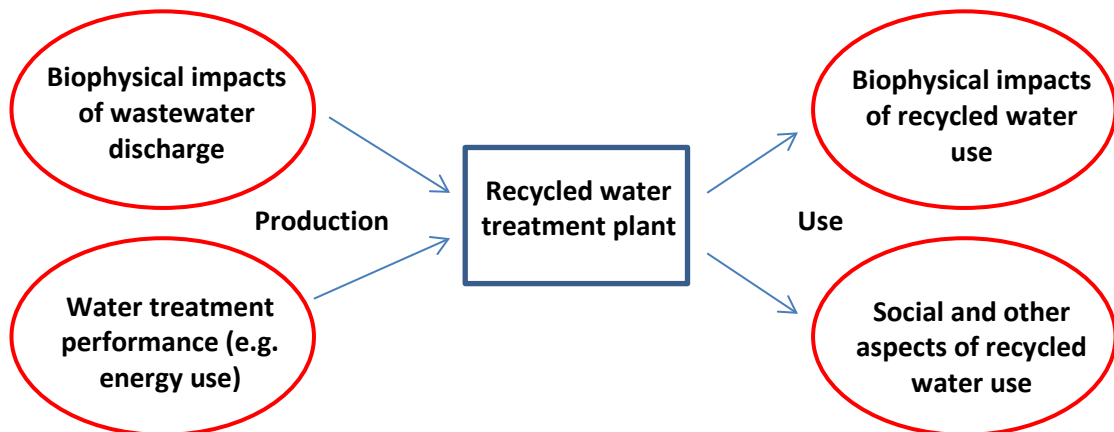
Biophysical impacts of wastewater discharge

Production

Water treatment performance (e.g. energy use)

Recycled water treatment plant

Use

Biophysical impacts of recycled water use

Social and other aspects of recycled water use